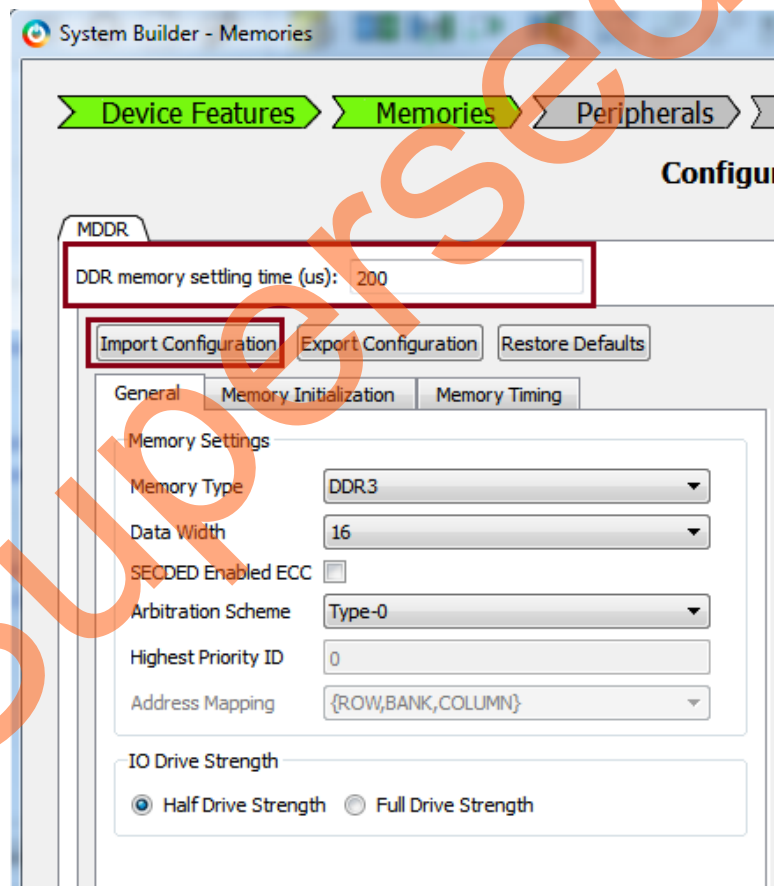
System Builder - Memories

Device Features
Memories
Peripherals

Configu

MDDR

DDR memory settling time (us): 200

Import Configuration
Export Configuration
Restore Defaults

General
Memory Initialization
Memory Timing

Memory Settings

Memory Type DDR3
Data Width 16
SECDED Enabled ECC
Arbitration Scheme Type-0
Highest Priority ID 0
Address Mapping {ROW,BANK,COLUMN}

IO Drive Strength

Half Drive Strength
Full Drive Strength

Superse